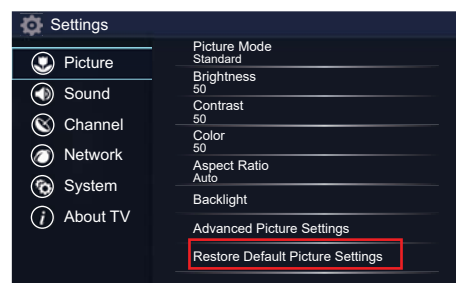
Settings

Picture
Sound
Channel
Network
System
About TV

Picture Mode
Standard
Brightness
50
Contrast
50
Color
50
Aspect Ratio
Auto
Backlight
Advanced Picture Settings
Restore Default Picture Settings